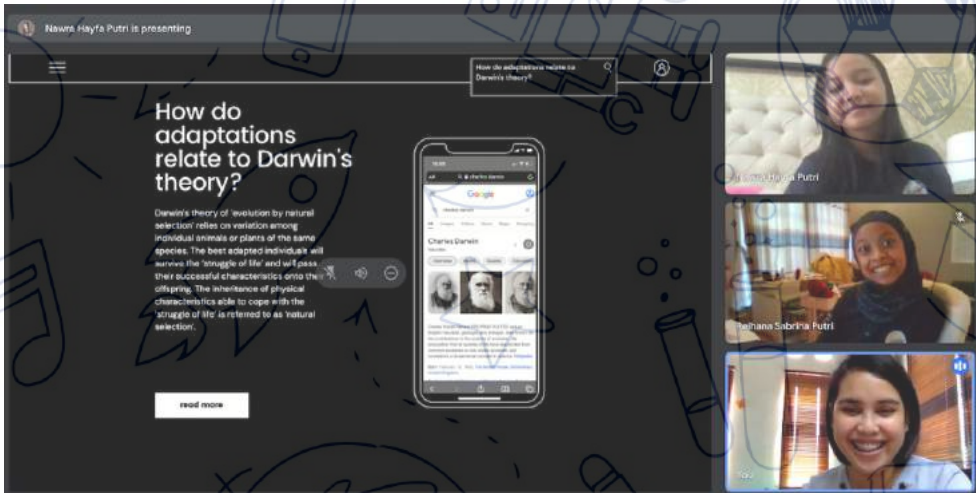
Nawra Hayfa Putri is presenting

How do adaptations relate to Darwin's theory?

How do adaptations relate to Darwin's theory?

Darwin's theory of 'evolution by natural selection' relies on variation among individual animals or plants of the same species. The best adapted individuals will survive the 'struggle of life' and will pass their successful characteristics onto the offspring. The inheritance of physical characteristics able to cope with the 'struggle of life' is referred to as 'natural selection'.

read more

Google

Charles Darwin

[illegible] Hayfa Putri

Raihana Sabrina Putri

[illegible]